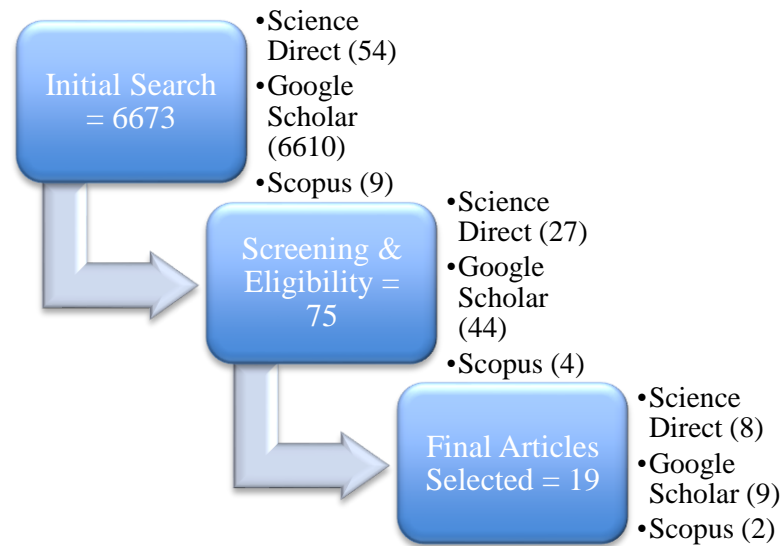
Initial Search = 6673

• Science Direct (54)
• Google Scholar (6610)
• Scopus (9)

Screening & Eligibility = 75

• Science Direct (27)
• Google Scholar (44)
• Scopus (4)

Final Articles Selected = 19

• Science Direct (8)
• Google Scholar (9)
• Scopus (2)